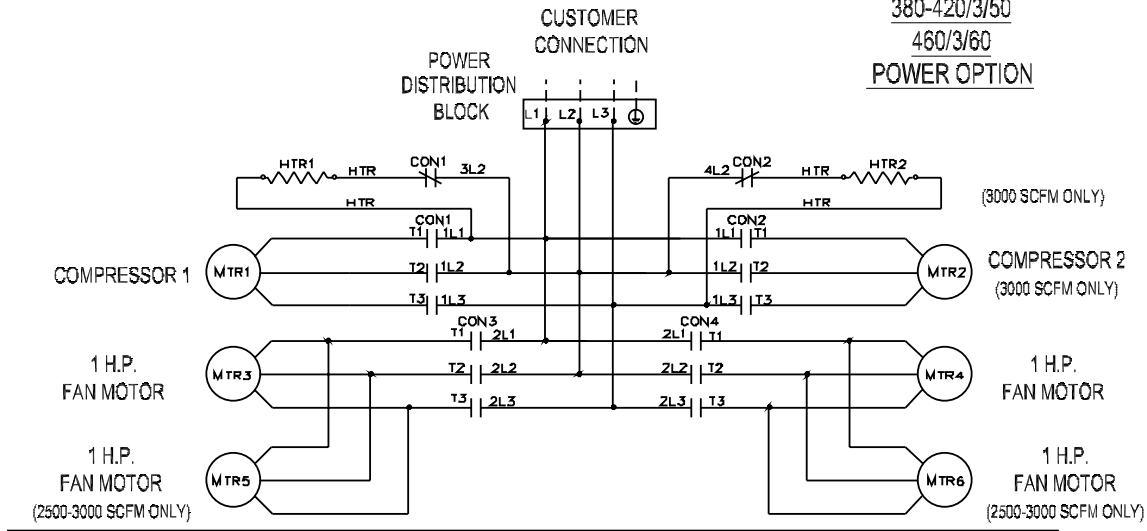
CUSTOMER CONNECTION

380-420/3/50
460/3/60
POWER OPTION

POWER DISTRIBUTION BLOCK

L1 L2 L3

HTR1 HTR CON1 3L2

4L2 CON2 HTR HTR2

HTR

HTR

(3000 SCFM ONLY)

CON1
T1 1L1
T2 1L2
T3 1L3

CON2
1L1 T1
1L2 T2
1L3 T3

COMPRESSOR 1 MTR1

MTR2 COMPRESSOR 2 (3000 SCFM ONLY)

CON3
T1 2L1
T2 2L2
T3 2L3

CON4
2L1 T1
2L2 T2
2L3 T3

1 H.P. FAN MOTOR MTR3

MTR4 1 H.P. FAN MOTOR

1 H.P. FAN MOTOR (2500-3000 SCFM ONLY) MTR5

MTR6 1 H.P. FAN MOTOR (2500-3000 SCFM ONLY)